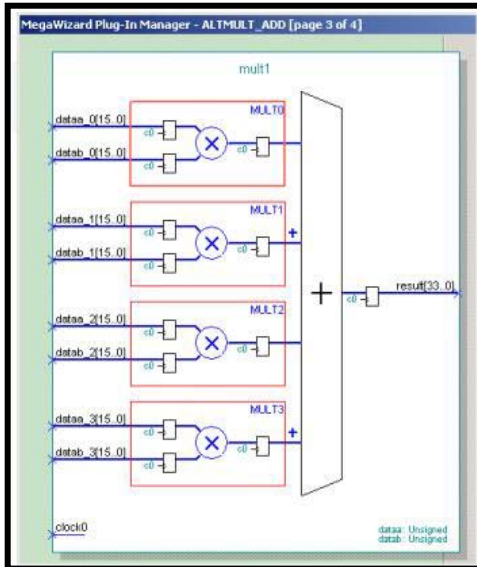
MegaWizard Plug-In Manager - ALTMULT_ADD [page 3 of 4]

mult1

MULT0
dataa_0[15..0]
datab_0[15..0]
c0
c0
c0

MULT1
dataa_1[15..0]
datab_1[15..0]
c0
c0
c0
+

MULT2
dataa_2[15..0]
datab_2[15..0]
c0
c0
c0

MULT3
dataa_3[15..0]
datab_3[15..0]
c0
c0
c0
+

+
c0
result[33..0]

clock0

dataa: Unsigned
datab: Unsigned